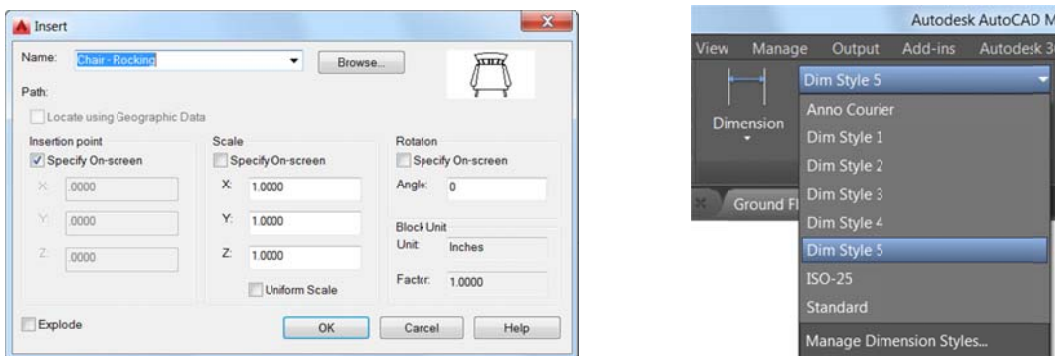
Insert

Name: Chair - Rocking
Browse...

Path:

Locate using Geographic Data

Insertion point
Specify On-screen
X: 0.0000
Y: 0.0000
Z: 0.0000

Scale
Specify On-screen
X: 1.0000
Y: 1.0000
Z: 1.0000
Uniform Scale

Rotation
Specify On-screen
Angle: 0

Block Unit
Unit: Inches
Factor: 1.0000

Explode

OK
Cancel
Help

Autodesk AutoCAD M

View Manage Output Add-ins Autodesk 3

Dimension

Ground Fl

Dim Style 5
Anno Courier
Dim Style 1
Dim Style 2
Dim Style 3
Dim Style 4
Dim Style 5
ISO-25
Standard
Manage Dimension Styles...